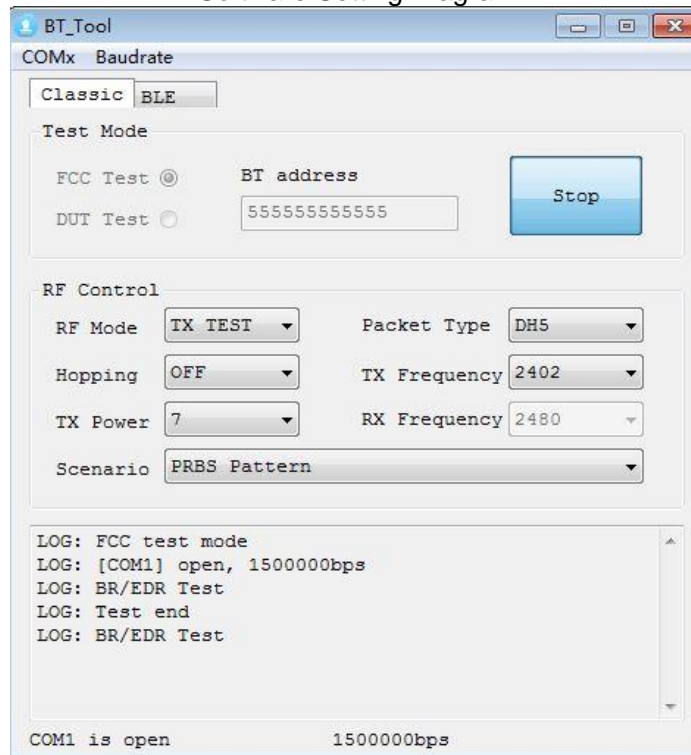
BT_Tool

COMx Baudrate

Classic BLE

Test Mode

FCC Test

DUT Test

BT address

555555555555

Stop

RF Control

RF Mode TX TEST

Packet Type DH5

Hopping OFF

TX Frequency 2402

TX Power 7

RX Frequency 2480

Scenario PRBS Pattern

LOG: FCC test mode
LOG: [COM1] open, 1500000bps
LOG: BR/EDR Test
LOG: Test end
LOG: BR/EDR Test

COM1 is open 1500000bps